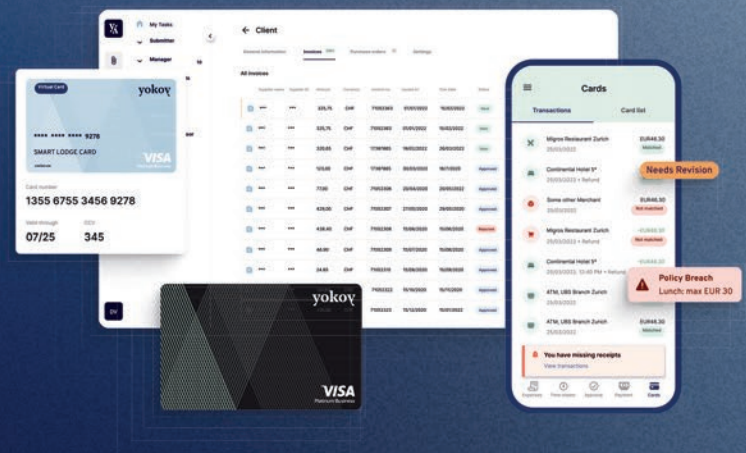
My Tasks
Submitter
Manager

← Client
General information | Invoices | Purchase orders | Settings

All invoices

| Supplier name | Supplier ID | Amount | Currency | Invoice no. | Issued At | Due date | Status |
|---|---|---|---|---|---|---|---|
| *** | *** | 325,75 | CHF | 71002363 | 01/01/2022 | 15/02/2022 | New |
| *** | *** | 325,75 | CHF | 71002363 | 01/01/2022 | 15/02/2022 | New |
| *** | *** | 320,65 | CHF | 17387665 | 16/02/2022 | 28/03/2022 | New |
| *** | *** | 123,00 | CHF | 17397665 | 20/03/2020 | 18/11/2020 | Approved |
| *** | *** | 77,60 | CHF | 71003306 | 20/04/2020 | 20/05/2022 | Approved |
| *** | *** | 429,00 | CHF | 71003307 | 27/05/2020 | 28/05/2020 | Approved |
| *** | *** | 438,40 | CHF | 71002306 | 15/06/2020 | 15/06/2020 | Rejected |
| *** | *** | 40,00 | CHF | 71002306 | 15/07/2020 | 15/08/2020 | Approved |
| *** | *** | 24,60 | CHF | 71002316 | 15/08/2020 | 25/08/2020 | Approved |
| *** | *** | | | 71002322 | 15/10/2020 | 15/11/2020 | |
| *** | *** | | | 71002330 | 15/12/2020 | 15/12/2020 | |

DV

Virtual Card
yokoy
**** **** **** 9278
SMART LODGE CARD
VISA
Card number
1355 6755 3456 9278
Valid through
07/25
CCV
345

yokoy
VISA
Platinum Business

Cards
Transactions | Card list
Migros Restaurant Zurich 25/03/2023 EUR48,30 Matched
Continental Hotel 5* 25/03/2023 • Refund
Needs Revision
Some other Merchant 25/03/2023 EUR48,30 Not matched
Migros Restaurant Zurich 25/03/2023 • Refund -EUR48,30 Not matched
Continental Hotel 5* 25/03/2023, 12:40 PM • Refund -EUR48,30
Policy Breach
Lunch: max EUR 30
ATM, UBS Branch Zurich 25/03/2023
ATM, UBS Branch Zurich 25/03/2023 EUR48,30 Matched
You have missing receipts
View transactions
Expenses | Time report | Approval | Payment | Cards